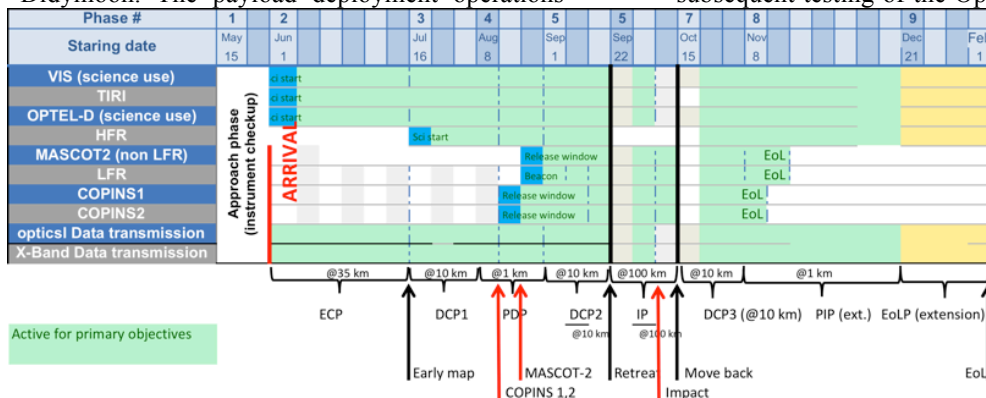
Didymoon. The payload deployment operations subsequent testing of the Op

| Phase # | 1 | 2 | 3 | 4 | 5 | 5 | 7 | 8 | 9 |
|---|---|---|---|---|---|---|---|---|---|
| Staring date | May 15 | Jun 1 | Jul 16 | Aug 8 | Sep 1 | Sep 22 | Oct 15 | Nov 8 | Dec 21 Feb |

VIS (science use)
TIRI
OPTEL-D (science use)
HFR
MASCOT2 (non LFR)
LFR
COPINS1
COPINS2
opticsl Data transmission
X-Band Data transmission

Approach phase (instrument checkup)

ARRIVAL

ci start
ci start
ci start
Sci start
Release window
Beacon
Release window
Release window
EoL
EoL
EoL
EoL

@35 km
@10 km
@1 km
@10 km
@100 km
@10 km
@1 km

ECP
DCP1
PDP
DCP2 @10 km
IP @100 km
DCP3 (@10 km)
PIP (ext.)
EoLP (extension)

Active for primary objectives

Early map
COPINS 1,2
MASCOT-2
Retreat
Impact
Move back
EoL